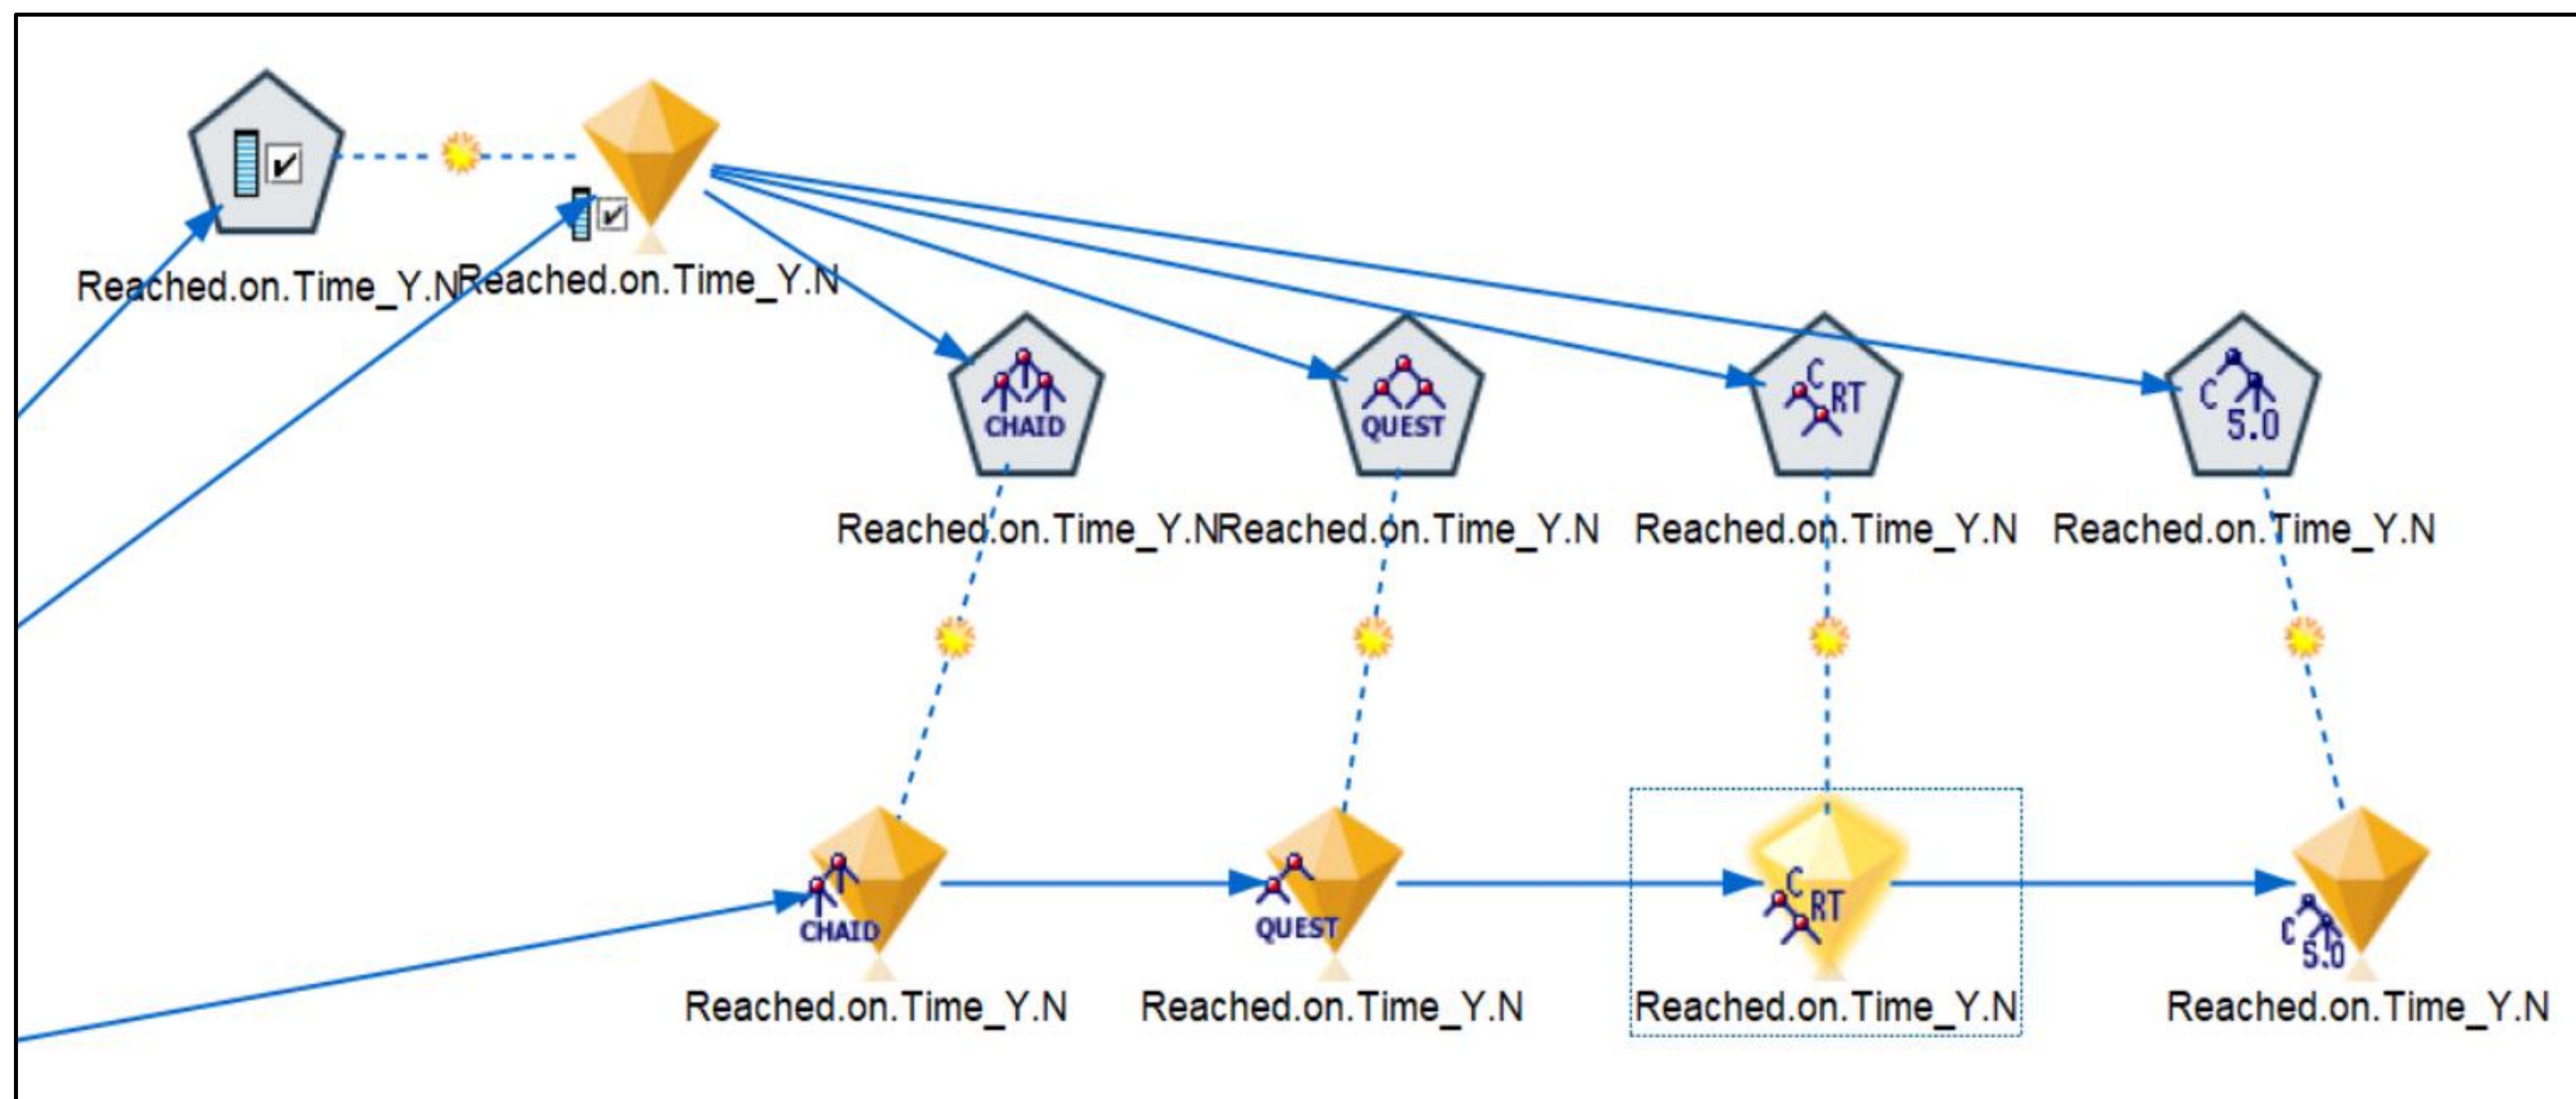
Reached.on.Time_Y.NReached.on.Time_Y.N

CHAID QUEST C RT C 5.0

Reached.on.Time_Y.NReached.on.Time_Y.N Reached.on.Time_Y.N Reached.on.Time_Y.N

CHAID QUEST C RT C 5.0

Reached.on.Time_Y.N Reached.on.Time_Y.N Reached.on.Time_Y.N Reached.on.Time_Y.N